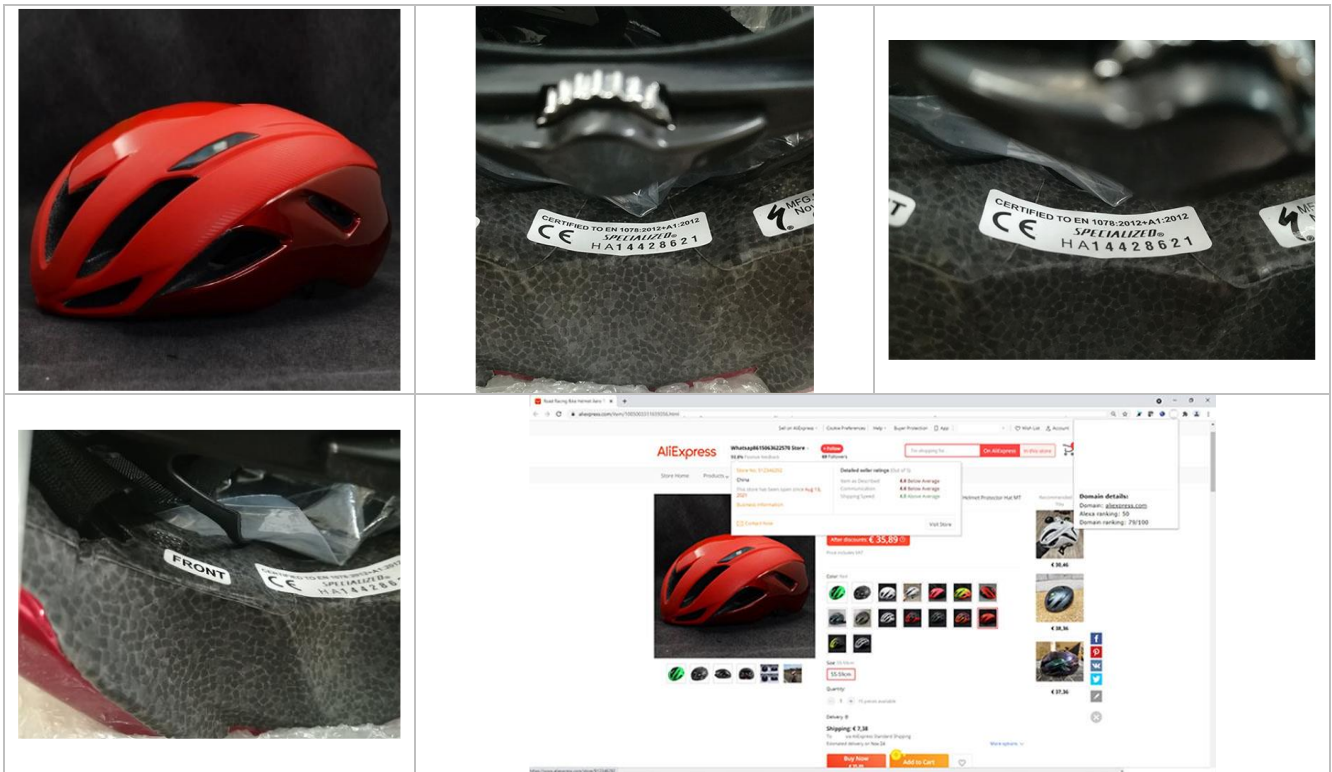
CERTIFIED TO EN 1078:2012+A1:2012
CE
SPECIALIZED®
HA14428621
MFG
Nov

CERTIFIED TO EN 1078:2012+A1:2012
CE
SPECIALIZED®
HA14428621
MFG

FRONT
CERTIFIED TO EN 1078:2012
CE
SPECIALIZED®
HA144286

Road Racing Bike Helmet Aero
aliexpress.com/item/1005003351659506.html
Sell on AliExpress | Cookie Preferences | Help | Buyer Protection | App | Wish List | Account
AliExpress
Whatsapp8615063622570 Store
93.8% Positive Feedback
+ Follow
88 Followers
I'm shopping for...
On AliExpress
In this store
Store Home
Products
Store No. 912346202
China
This store has been open since Aug 19, 2021
Business Information
Contact Now
Detailed seller ratings (Out of 5)
Item as Described 4.4 Below Average
Communication 4.4 Below Average
Shipping Speed 4.5 Above Average
Visit Store
Helmet Protector Hat MT
Recommended For You
Domain details:
Domain: aliexpress.com
Alexa ranking: 50
Domain ranking: 79/100
After discounts: € 35,89
Price includes VAT
Color: Red
€ 30,46
€ 38,36
Size: 55-59cm
55-59cm
Quantity:
1
15 pieces available
€ 37,36
Delivery: ®
Shipping: € 7,38
To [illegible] via AliExpress Standard Shipping
Estimated delivery on Nov 26
More options
Buy Now
Add to Cart